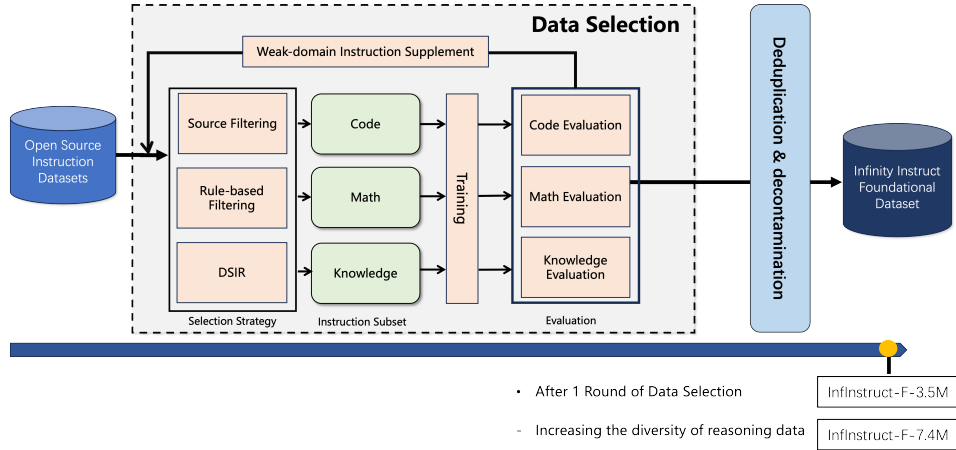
Data Selection

Weak-domain Instruction Supplement

Open Source Instruction Datasets

Source Filtering

Rule-based Filtering

DSIR

Selection Strategy

Code

Math

Knowledge

Instruction Subset

Training

Code Evaluation

Math Evaluation

Knowledge Evaluation

Evaluation

Deduplication & decontamination

Infinity Instruct Foundational Dataset

• After 1 Round of Data Selection

InfInstruct-F-3.5M

- Increasing the diversity of reasoning data

InfInstruct-F-7.4M